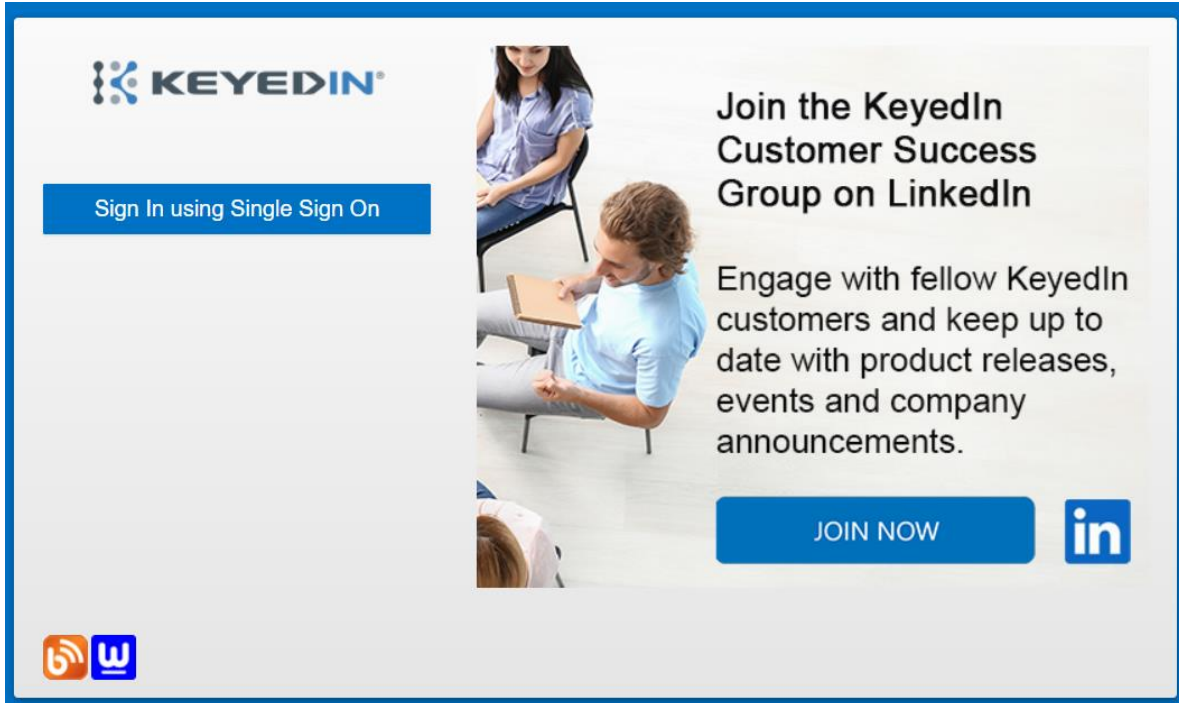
KEYEDIN®

Sign In using Single Sign On

Join the KeyedIn Customer Success Group on LinkedIn

Engage with fellow KeyedIn customers and keep up to date with product releases, events and company announcements.

JOIN NOW

in